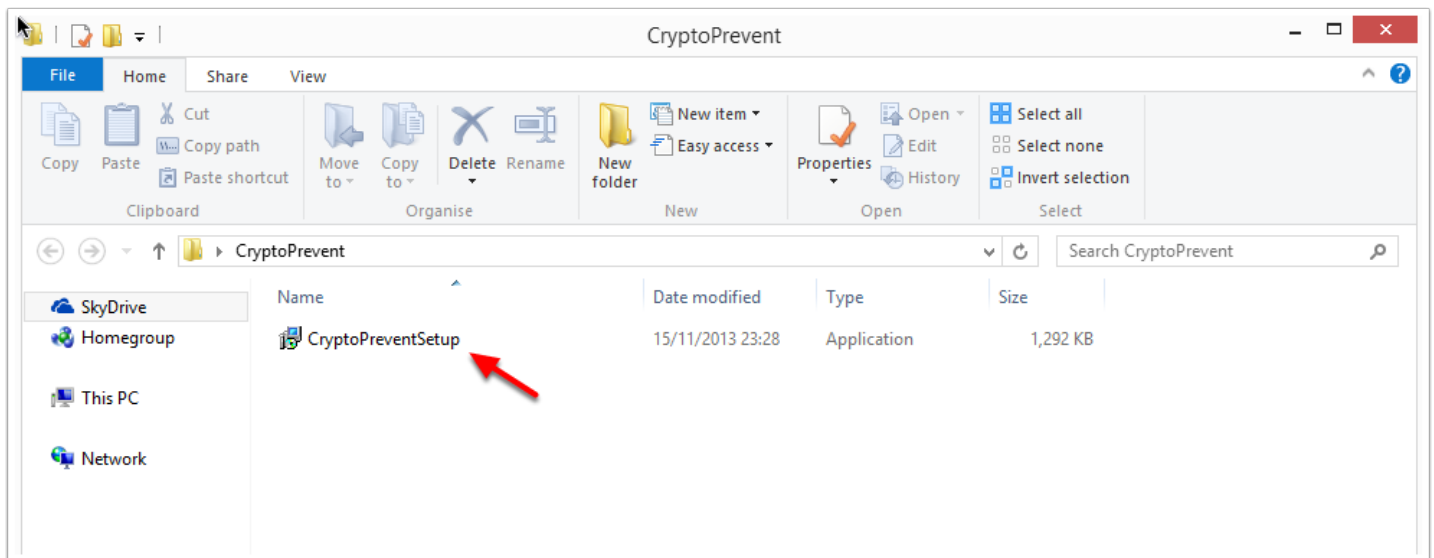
CryptoPrevent

File
Home
Share
View

Copy
Paste
Cut
Copy path
Paste shortcut
Clipboard

Move to
Copy to
Delete
Rename
Organise

New folder
New item
Easy access
New

Properties
Open
Edit
History
Open

Select all
Select none
Invert selection
Select

CryptoPrevent

Search CryptoPrevent

SkyDrive
Homegroup
This PC
Network

| Name | Date modified | Type | Size |
|---|---|---|---|
| CryptoPreventSetup | 15/11/2013 23:28 | Application | 1,292 KB |